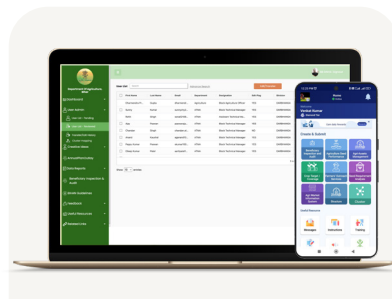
Department of Agriculture
Dashboard
User Details
Annual/Periodicities
Data Reports
Beneficiary Inspection & Audit
Mobile Guidelines
Feedback
Useful Resources
Related Links

Create & Submit
Welcome
Useful Resources
Messages
Instructions
Training